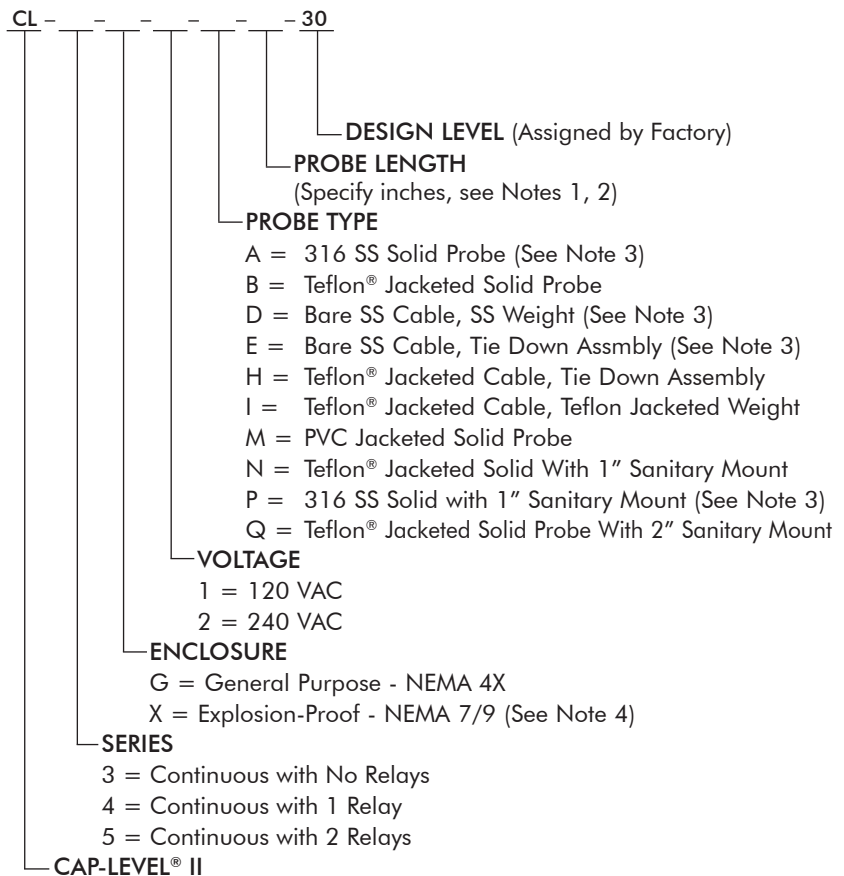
CL – ___ – ___ – ___ – ___ – ___ – 30

DESIGN LEVEL (Assigned by Factory)

PROBE LENGTH
(Specify inches, see Notes 1, 2)

PROBE TYPE
A = 316 SS Solid Probe (See Note 3)
B = Teflon® Jacketed Solid Probe
D = Bare SS Cable, SS Weight (See Note 3)
E = Bare SS Cable, Tie Down Assmbly (See Note 3)
H = Teflon® Jacketed Cable, Tie Down Assembly
I = Teflon® Jacketed Cable, Teflon Jacketed Weight
M = PVC Jacketed Solid Probe
N = Teflon® Jacketed Solid With 1" Sanitary Mount
P = 316 SS Solid with 1" Sanitary Mount (See Note 3)
Q = Teflon® Jacketed Solid Probe With 2" Sanitary Mount

VOLTAGE
1 = 120 VAC
2 = 240 VAC

ENCLOSURE
G = General Purpose - NEMA 4X
X = Explosion-Proof - NEMA 7/9 (See Note 4)

SERIES
3 = Continuous with No Relays
4 = Continuous with 1 Relay
5 = Continuous with 2 Relays

CAP-LEVEL® II